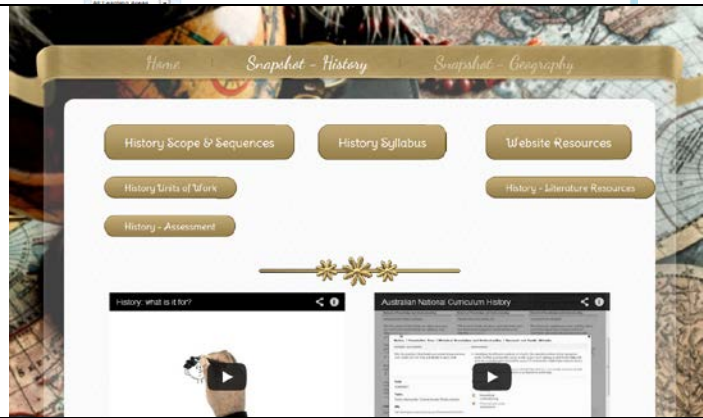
Home

Snapshot - History

Snapshot - Geography

History Scope & Sequences

History Syllabus

Website Resources

History Units of Work

History - Literature Resources

History - Assessment

History: what is it for?

Australian National Curriculum History